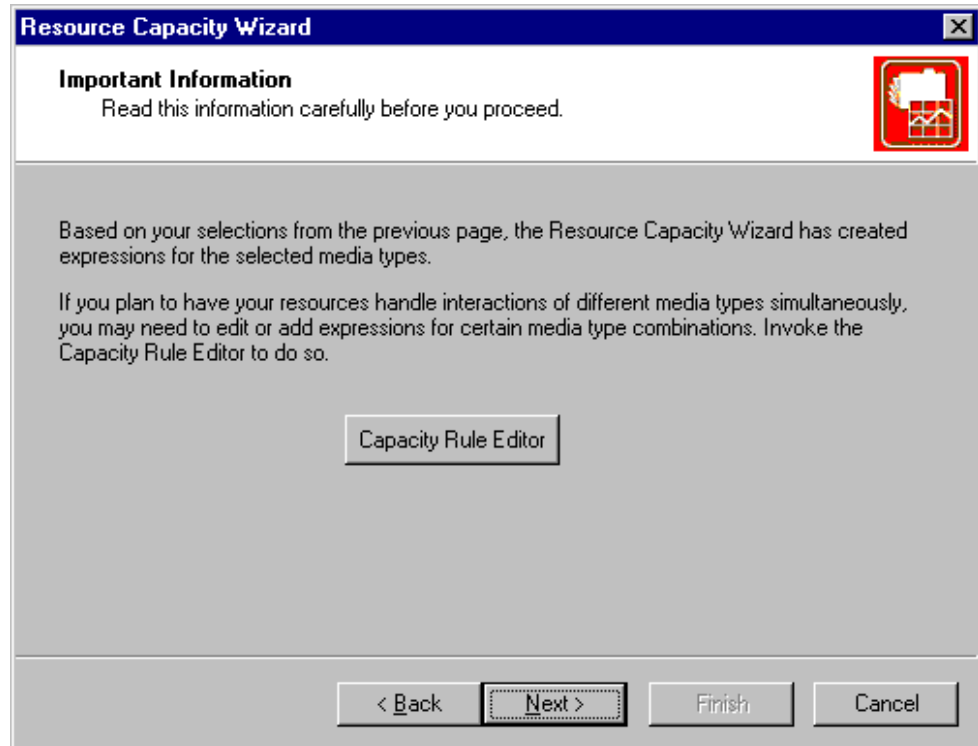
Resource Capacity Wizard

Important Information
Read this information carefully before you proceed.

Based on your selections from the previous page, the Resource Capacity Wizard has created expressions for the selected media types.

If you plan to have your resources handle interactions of different media types simultaneously, you may need to edit or add expressions for certain media type combinations. Invoke the Capacity Rule Editor to do so.

Capacity Rule Editor

< Back
Next >
Finish
Cancel